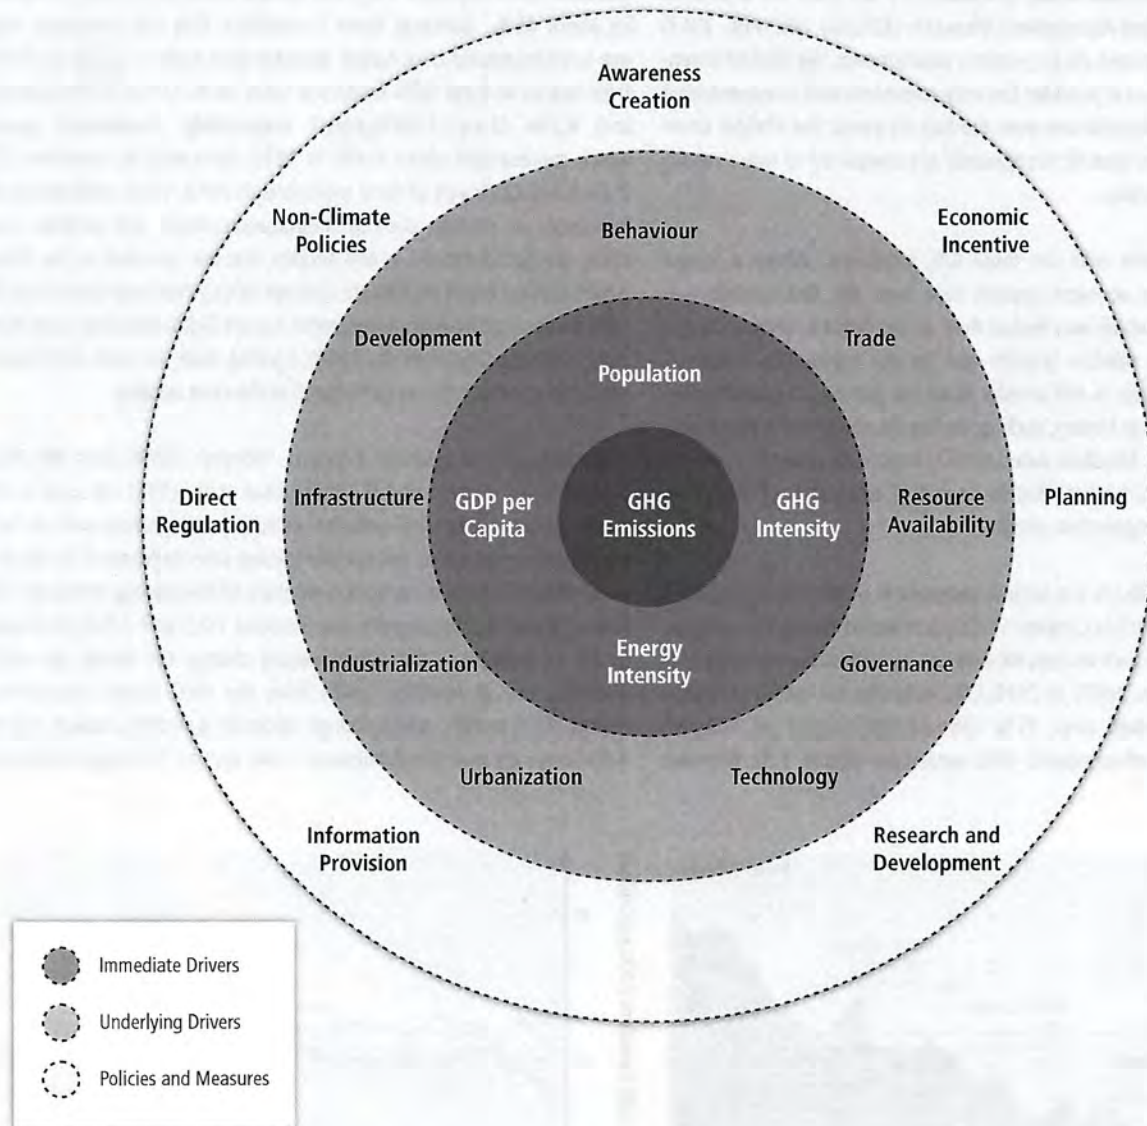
Awareness Creation

Non-Climate Policies

Behaviour

Economic Incentive

Development

Trade

Population

Direct Regulation

Infrastructure

GDP per Capita

GHG Emissions

GHG Intensity

Resource Availability

Planning

Industrialization

Energy Intensity

Governance

Urbanization

Technology

Information Provision

Research and Development

Immediate Drivers

Underlying Drivers

Policies and Measures